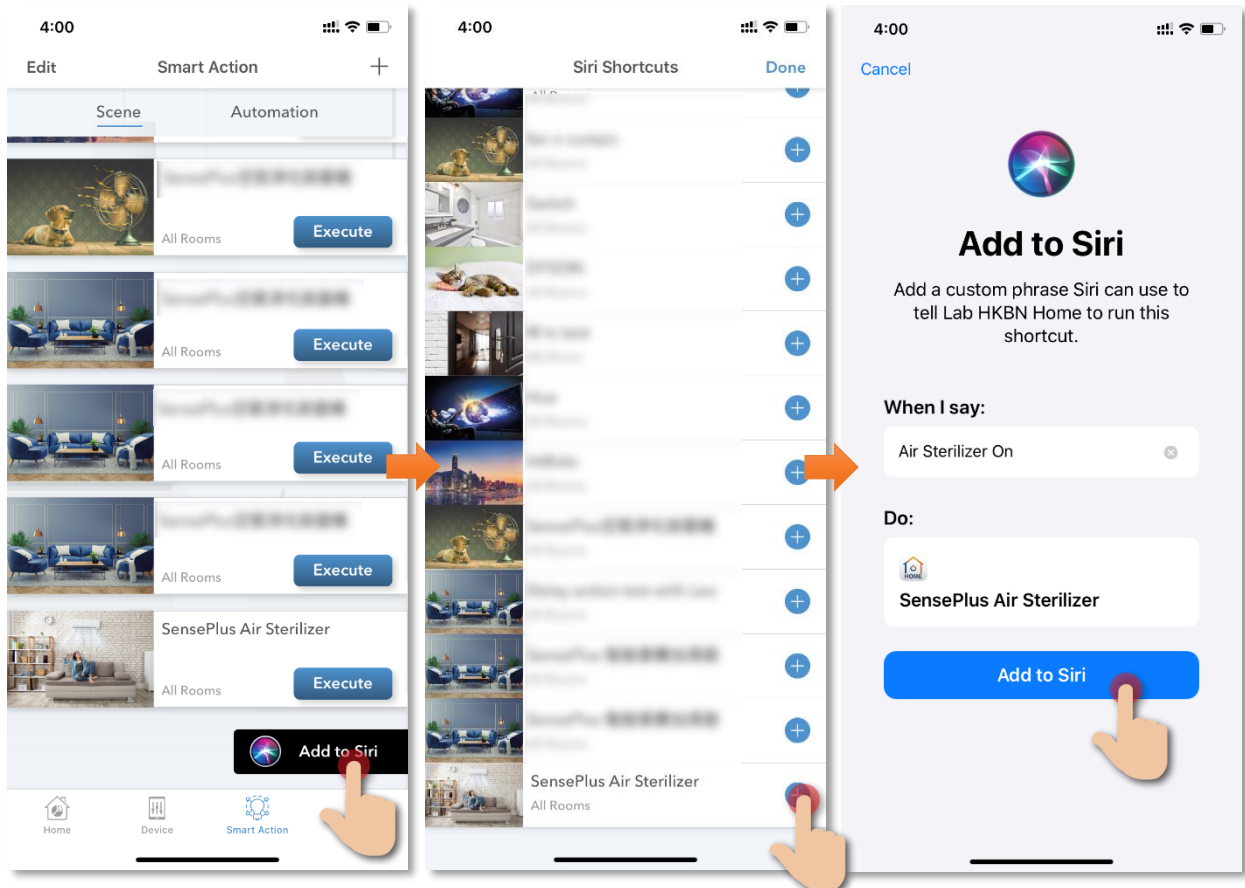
4:00

Edit Smart Action +

Scene Automation

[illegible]
All Rooms
Execute

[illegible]
All Rooms
Execute

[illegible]
All Rooms
Execute

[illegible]
All Rooms
Execute

SensePlus Air Sterilizer
All Rooms
Execute

Add to Siri

Home Device Smart Action

4:00

Siri Shortcuts Done

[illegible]
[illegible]
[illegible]
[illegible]
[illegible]
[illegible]
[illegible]
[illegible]
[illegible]
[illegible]
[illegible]

SensePlus Air Sterilizer
All Rooms

4:00

Cancel

Add to Siri

Add a custom phrase Siri can use to tell Lab HKBN Home to run this shortcut.

When I say:

Air Sterilizer On

Do:

HOME
SensePlus Air Sterilizer

Add to Siri